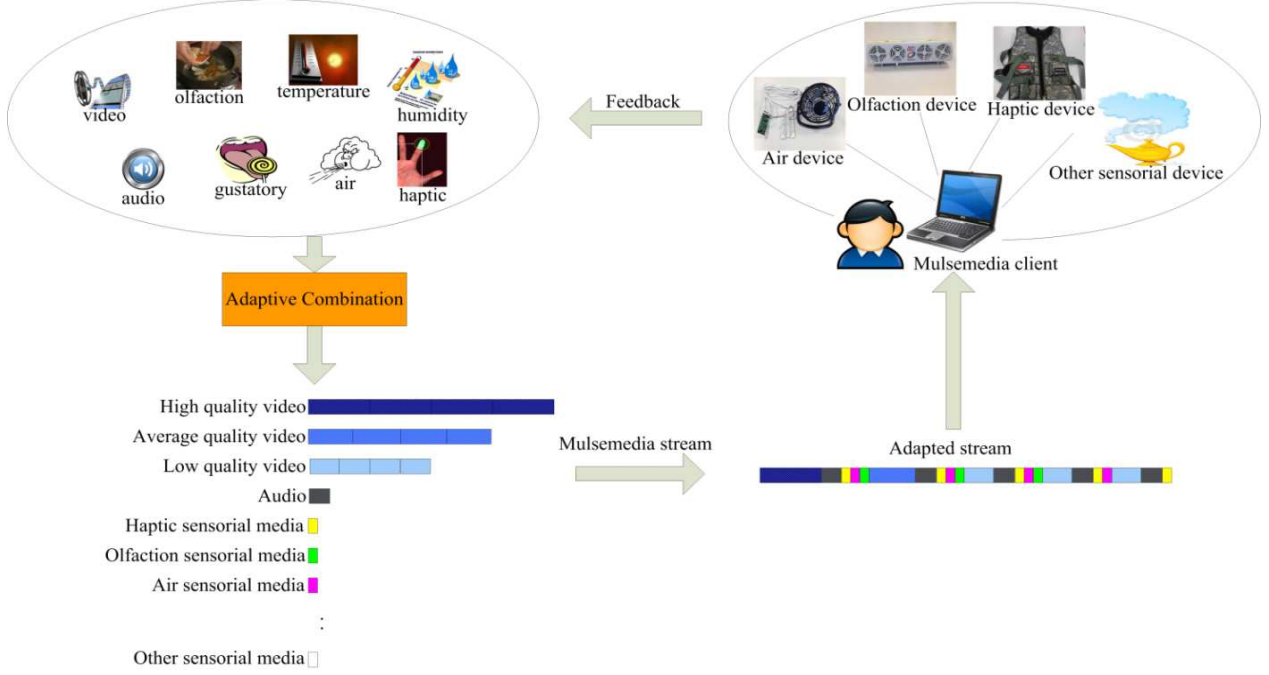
video
olfaction
temperature
humidity
audio
gustatory
air
haptic

Feedback

Olfaction device
Haptic device
Air device
Other sensorial device
Mulsemedia client

Adaptive Combination

High quality video
Average quality video
Low quality video
Audio
Haptic sensorial media
Olfaction sensorial media
Air sensorial media
:
Other sensorial media

Mulsemedia stream

Adapted stream